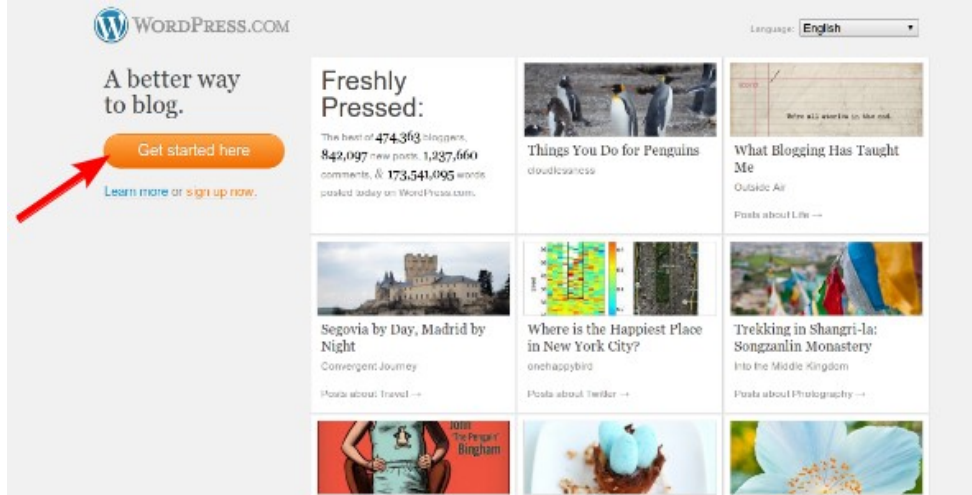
WordPress.com

Language: English

A better way to blog.

Get started here

Learn more or sign up now.

Freshly Pressed:

The best of 474,363 bloggers, 842,097 new posts, 1,237,660 comments, & 173,541,095 words posted today on WordPress.com.

Things You Do for Penguins
cloudlessness

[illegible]

What Blogging Has Taught Me
Outside Air

Posts about Life →

Segovia by Day, Madrid by Night
Convergent Journey

Posts about Travel →

Where is the Happiest Place in New York City?
onehappybird

Posts about Twitter →

Trekking in Shangri-la: Songzanlin Monastery
Into the Middle Kingdom

Posts about Photography →

John "The Penguin" Bingham